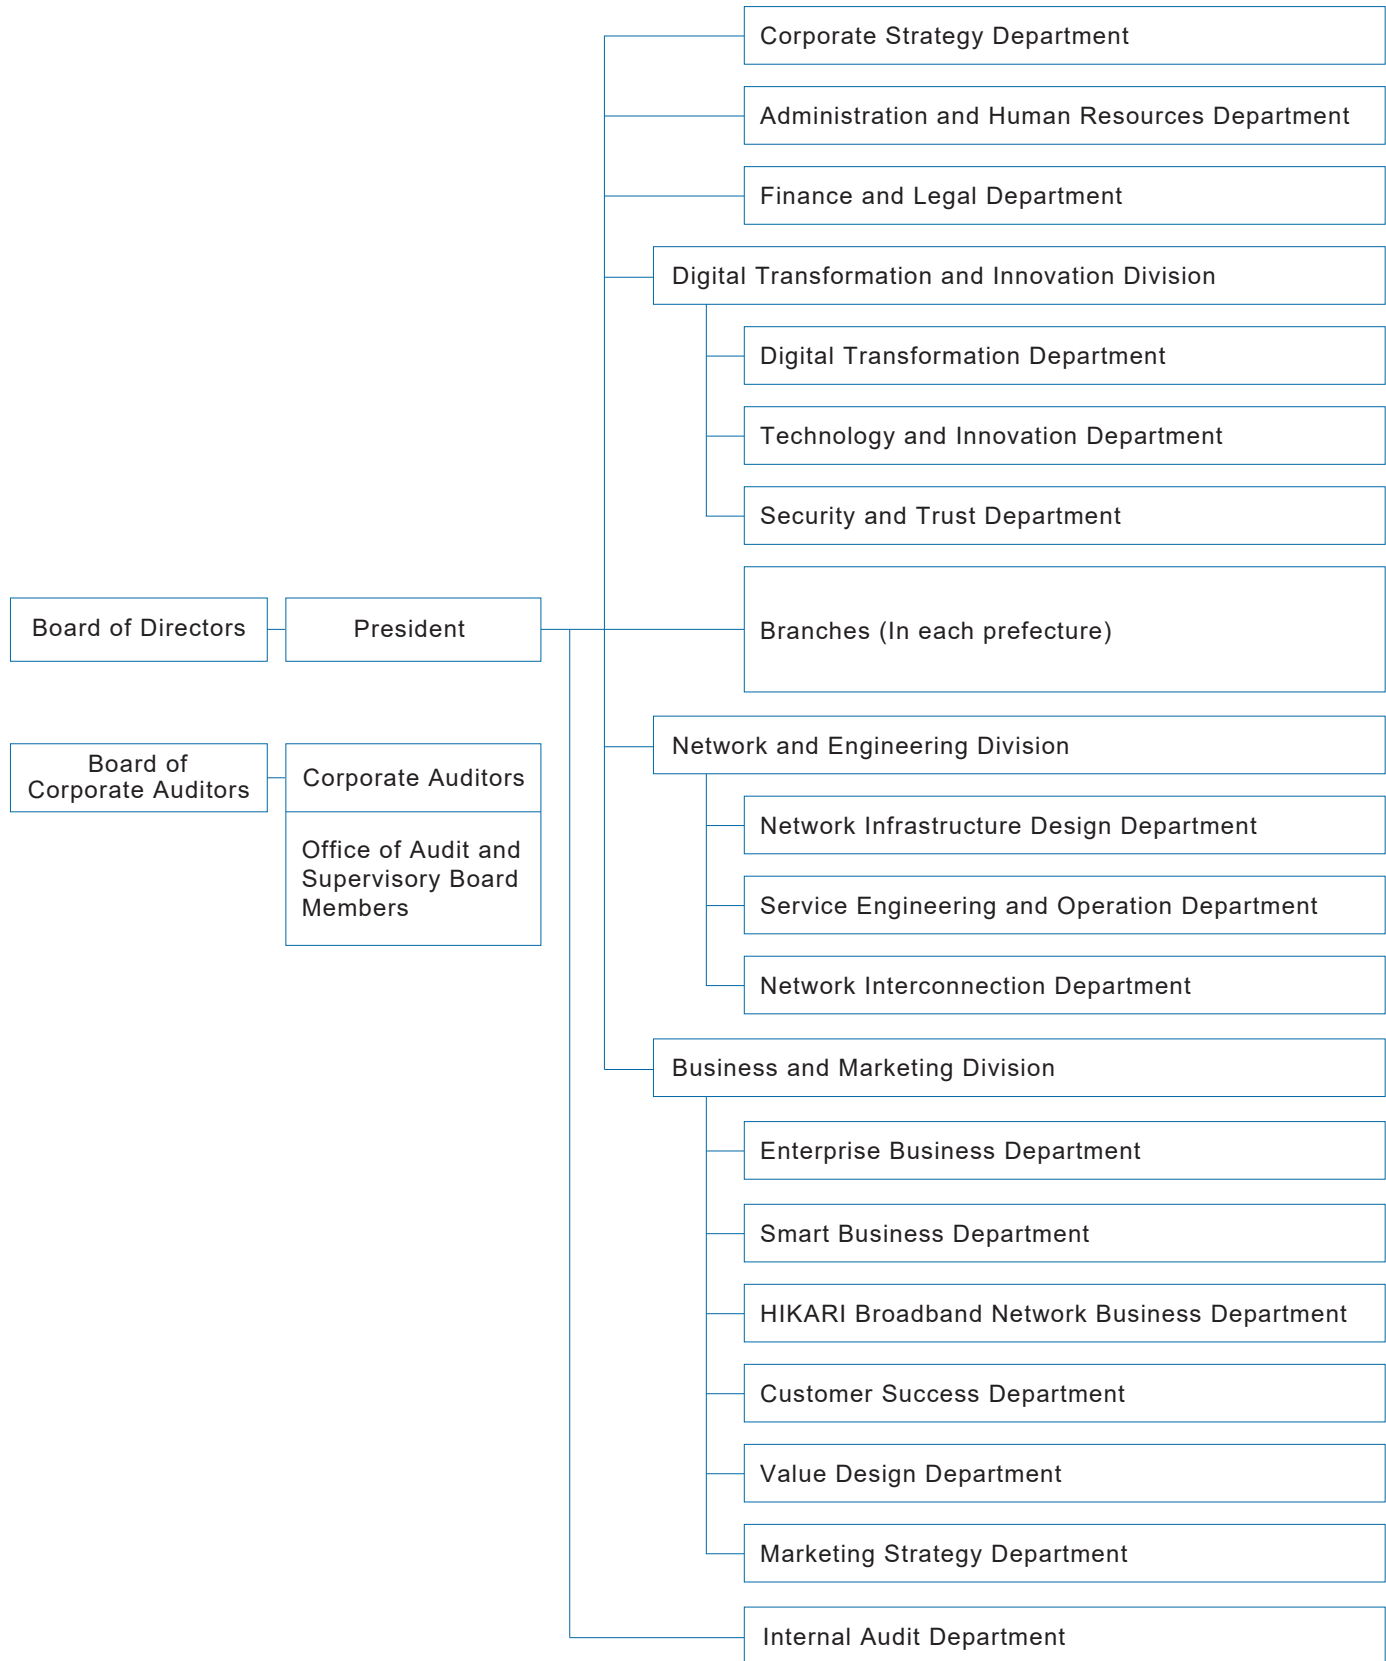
Board of Directors

President

Board of Corporate Auditors

Corporate Auditors

Office of Audit and Supervisory Board Members

Corporate Strategy Department

Administration and Human Resources Department

Finance and Legal Department

Digital Transformation and Innovation Division

Digital Transformation Department

Technology and Innovation Department

Security and Trust Department

Branches (In each prefecture)

Network and Engineering Division

Network Infrastructure Design Department

Service Engineering and Operation Department

Network Interconnection Department

Business and Marketing Division

Enterprise Business Department

Smart Business Department

HIKARI Broadband Network Business Department

Customer Success Department

Value Design Department

Marketing Strategy Department

Internal Audit Department